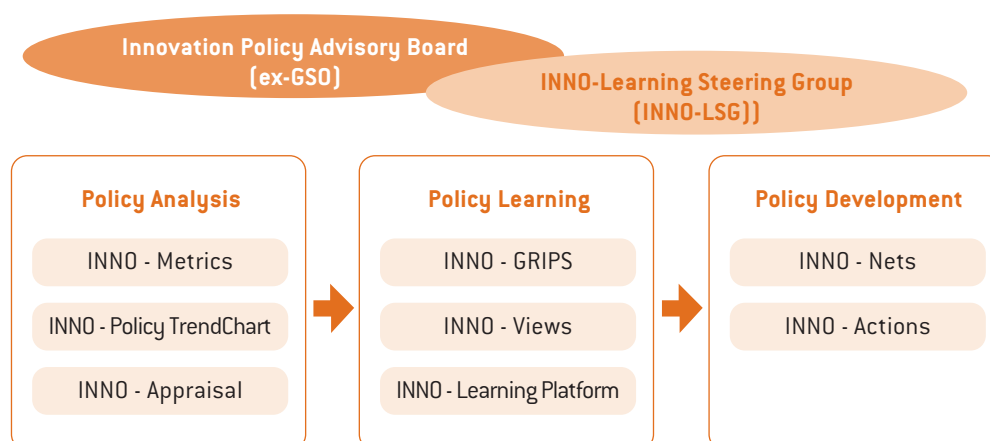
Innovation Policy Advisory Board
(ex-GSO)

INNO-Learning Steering Group
(INNO-LSG))

Policy Analysis

INNO - Metrics

INNO - Policy TrendChart

INNO - Appraisal

Policy Learning

INNO - GRIPS

INNO - Views

INNO - Learning Platform

Policy Development

INNO - Nets

INNO - Actions